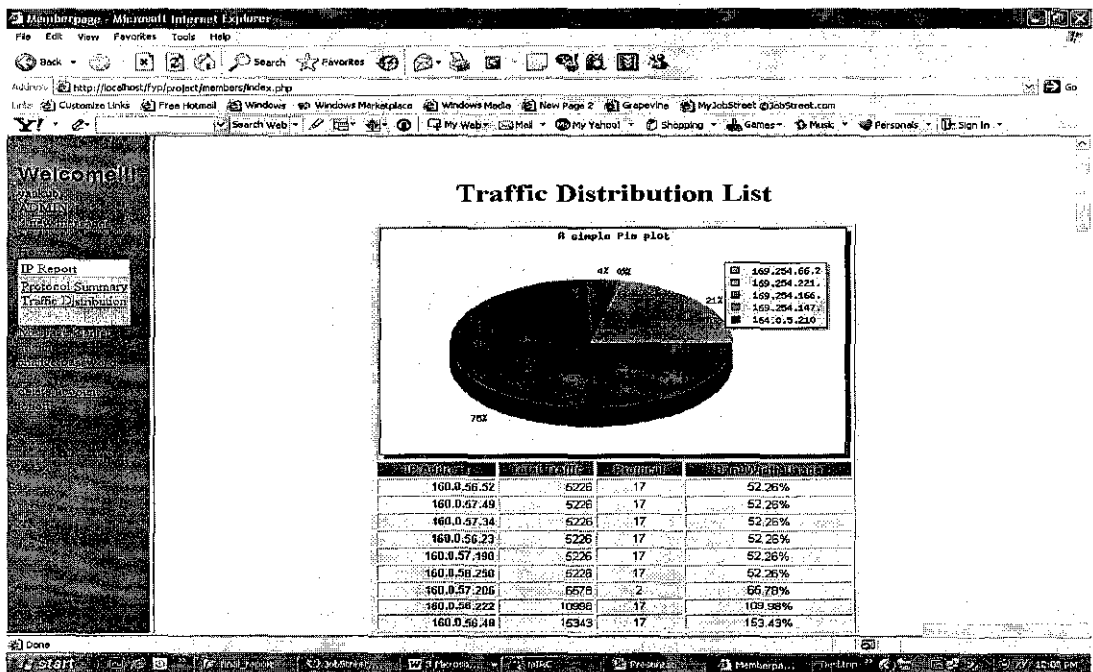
Memberpage - Microsoft Internet Explorer

File Edit View Favorites Tools Help

Back Search Favorites

Address http://localhost/fyp/project/members/index.php Go

Links Customize Links Free Hotmail Windows Windows Marketplace Windows Media New Page 2 Grapevine MyJobStreet @JobStreet.com

Y! Search Web My Web Mail My Yahoo! Shopping Games Music Personals Sign In

Welcome!!!
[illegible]
ADMIN
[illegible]

IP Report
Protocol Summary
Traffic Distribution
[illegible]
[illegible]
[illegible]
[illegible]

Traffic Distribution List

A simple Pie plot

4% 0%
21%
75%

169.254.66.2
169.254.221.
169.254.166.
169.254.147.
164.0.5.210

| IP Address | Total Traffic | Protocol | Band Width Usage |
|---|---|---|---|
| 160.0.56.52 | 5226 | 17 | 52.26% |
| 160.0.57.49 | 5226 | 17 | 52.26% |
| 160.0.57.34 | 5226 | 17 | 52.26% |
| 160.0.56.23 | 5226 | 17 | 52.26% |
| 160.0.57.190 | 5226 | 17 | 52.26% |
| 160.0.56.250 | 5226 | 17 | 52.26% |
| 160.0.57.206 | 6678 | 2 | 66.78% |
| 160.0.56.222 | 10998 | 17 | 109.98% |
| 160.0.56.48 | 15343 | 17 | 153.43% |

Done

start Final Report JobStreet 3 Microsoft mRC Presentation Memberpa... TheUnn 10:08 PM